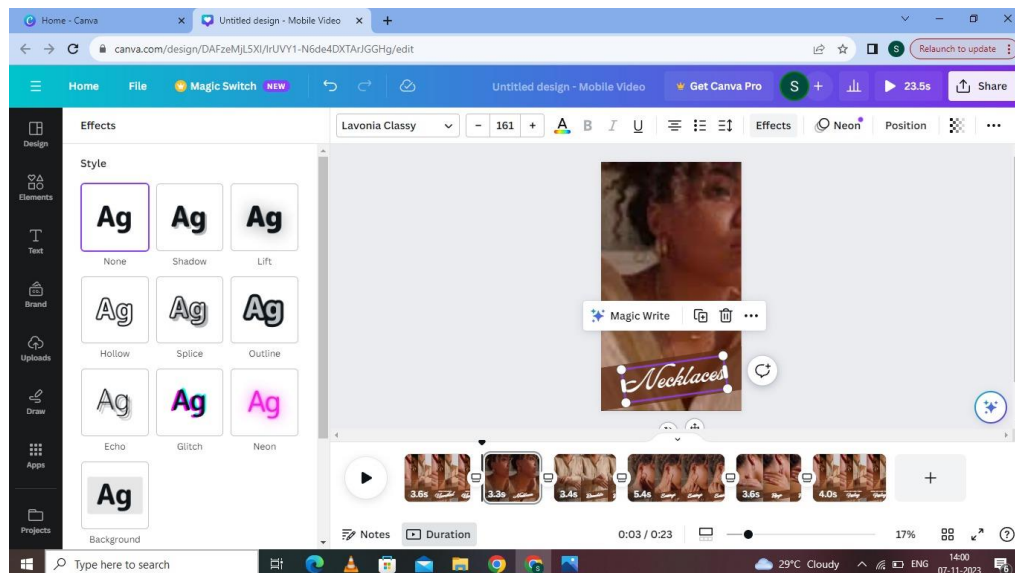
Home - Canva
Untitled design - Mobile Video
canva.com/design/DAFzeMjL5XI/IrUVY1-N6de4DXTArJGGHg/edit
Relaunch to update
Home File Magic Switch NEW
Untitled design - Mobile Video
Get Canva Pro
S
23.5s
Share
Design
Elements
Text
Brand
Uploads
Draw
Apps
Projects
Effects
Style
Ag
None
Ag
Shadow
Ag
Lift
Ag
Hollow
Ag
Splice
Ag
Outline
Ag
Echo
Ag
Glitch
Ag
Neon
Ag
Background
Lavonia Classy
161
Effects
Neon
Position
Magic Write
Necklaces
3.6s
3.3s
3.4s
5.4s
3.6s
4.0s
Notes
Duration
0:03 / 0:23
17%
Type here to search
29°C Cloudy
ENG
14:00
07-11-2023